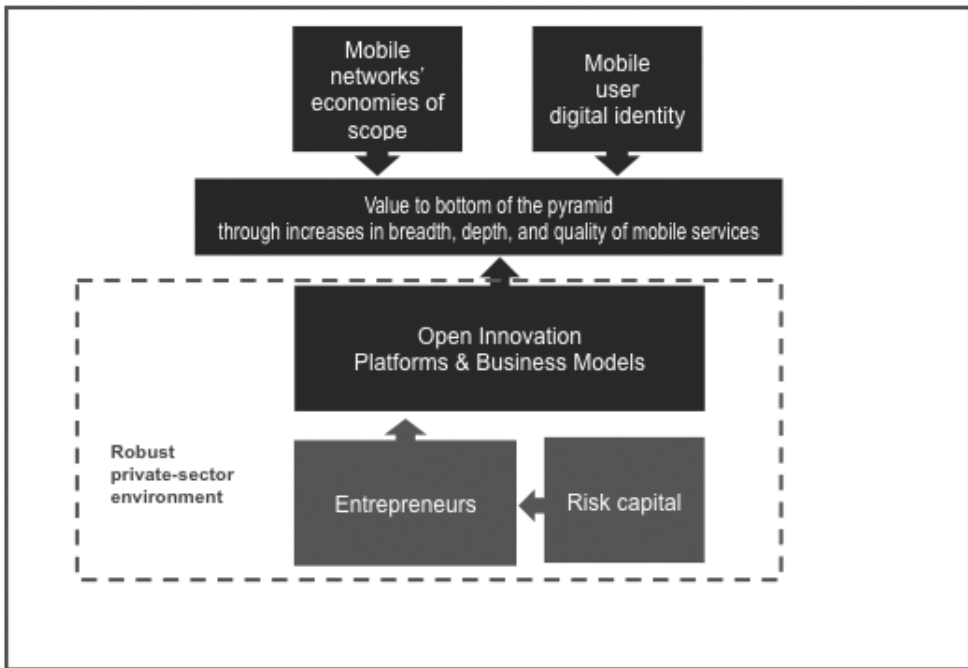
Mobile networks' economies of scope

Mobile user digital identity

Value to bottom of the pyramid through increases in breadth, depth, and quality of mobile services

Open Innovation Platforms & Business Models

Robust private-sector environment

Entrepreneurs

Risk capital